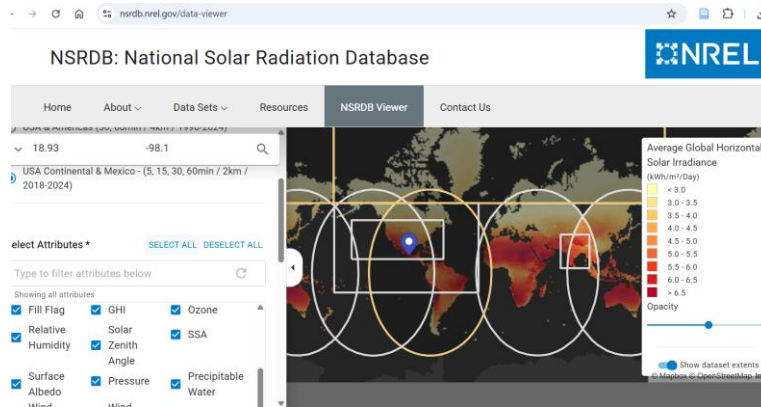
nsrdb.nrel.gov/data-viewer

NSRDB: National Solar Radiation Database

NREL

Home About Data Sets Resources NSRDB Viewer Contact Us

USA & Americas (30, 60min / 4km / 1998-2024)

18.93 -98.1

USA Continental & Mexico - (5, 15, 30, 60min / 2km / 2018-2024)

elect Attributes *

SELECT ALL DESELECT ALL

Type to filter attributes below

Showing all attributes

Fill Flag
GHI
Ozone
Relative Humidity
Solar Zenith Angle
SSA
Surface Albedo
Pressure
Precipitable Water
Wind
Wind

Average Global Horizonta
Solar Irradiance
(kWh/m²/Day)
< 3.0
3.0 - 3.5
3.5 - 4.0
4.0 - 4.5
4.5 - 5.0
5.0 - 5.5
5.5 - 6.0
6.0 - 6.5
> 6.5
Opacity

Show dataset extents

© Mapbox © OpenStreetMap